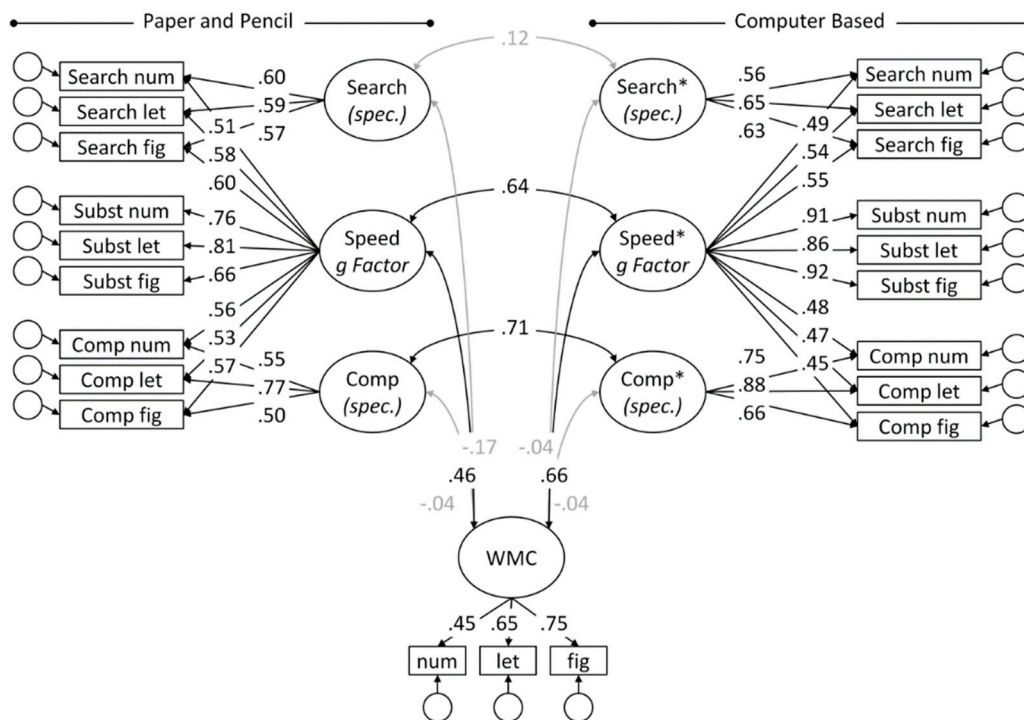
Paper and Pencil

Computer Based

.12

Search num
Search let
Search fig

.60
.59
.51
.57
.58
.60

Search
(spec.)

Search*
(spec.)

.56
.65
.63
.49
.54
.55

Search num
Search let
Search fig

.64

Subst num
Subst let
Subst fig

.76
.81
.66
.56
.53

Speed
g Factor

Speed*
g Factor

.91
.86
.92
.48
.47
.45

Subst num
Subst let
Subst fig

.71

Comp num
Comp let
Comp fig

.57
.55
.77
.50

Comp
(spec.)

Comp*
(spec.)

.75
.88
.66

Comp num
Comp let
Comp fig

-.17
-.04
.46
.66
-.04
-.04

WMC

.45
.65
.75

num
let
fig